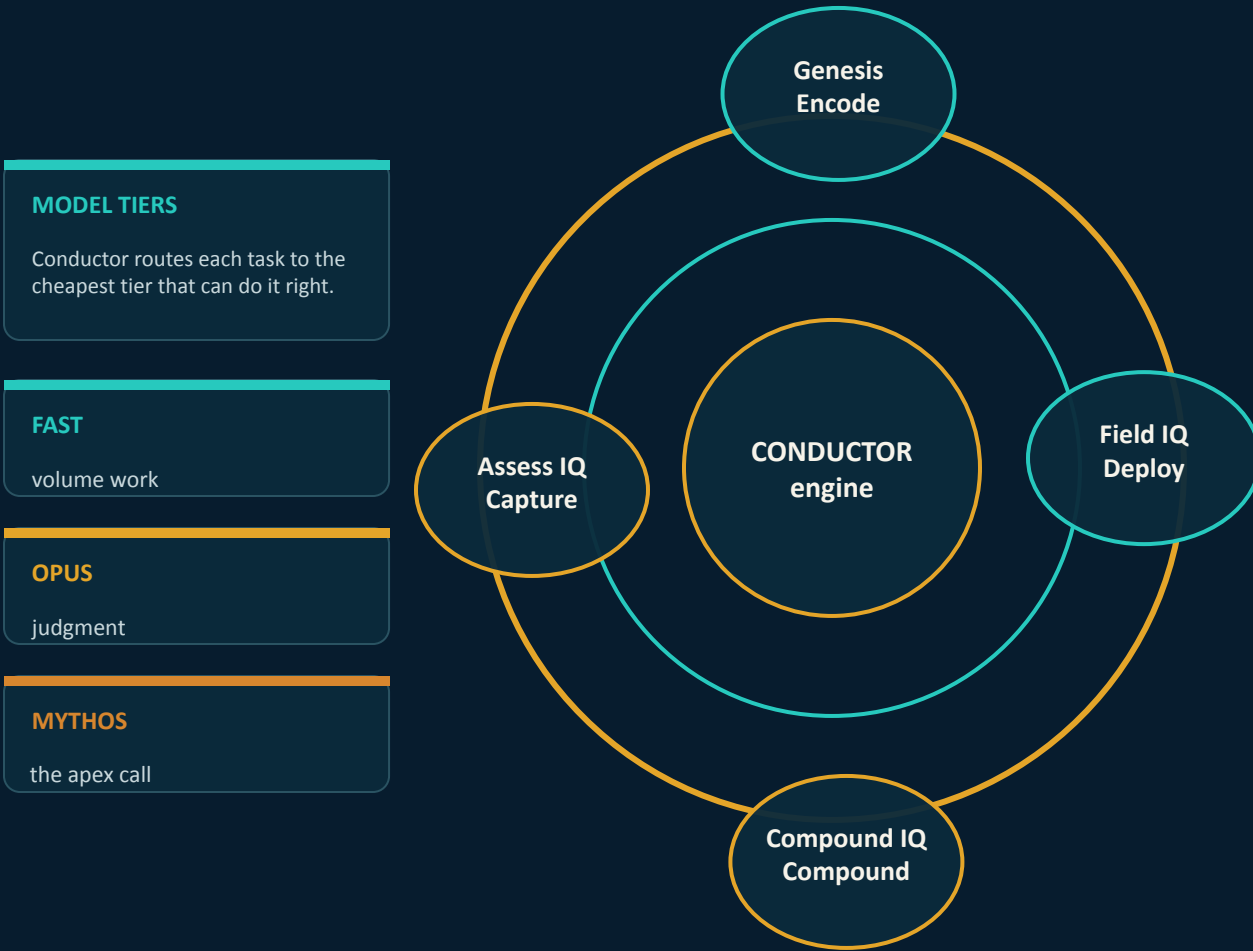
MODEL TIERS

Conductor routes each task to the cheapest tier that can do it right.

FAST

volume work

OPUS

judgment

MYTHOS

the apex call

Genesis
Encode

Assess IQ
Capture

CONDUCTOR
engine

Field IQ
Deploy

Compound IQ
Compound